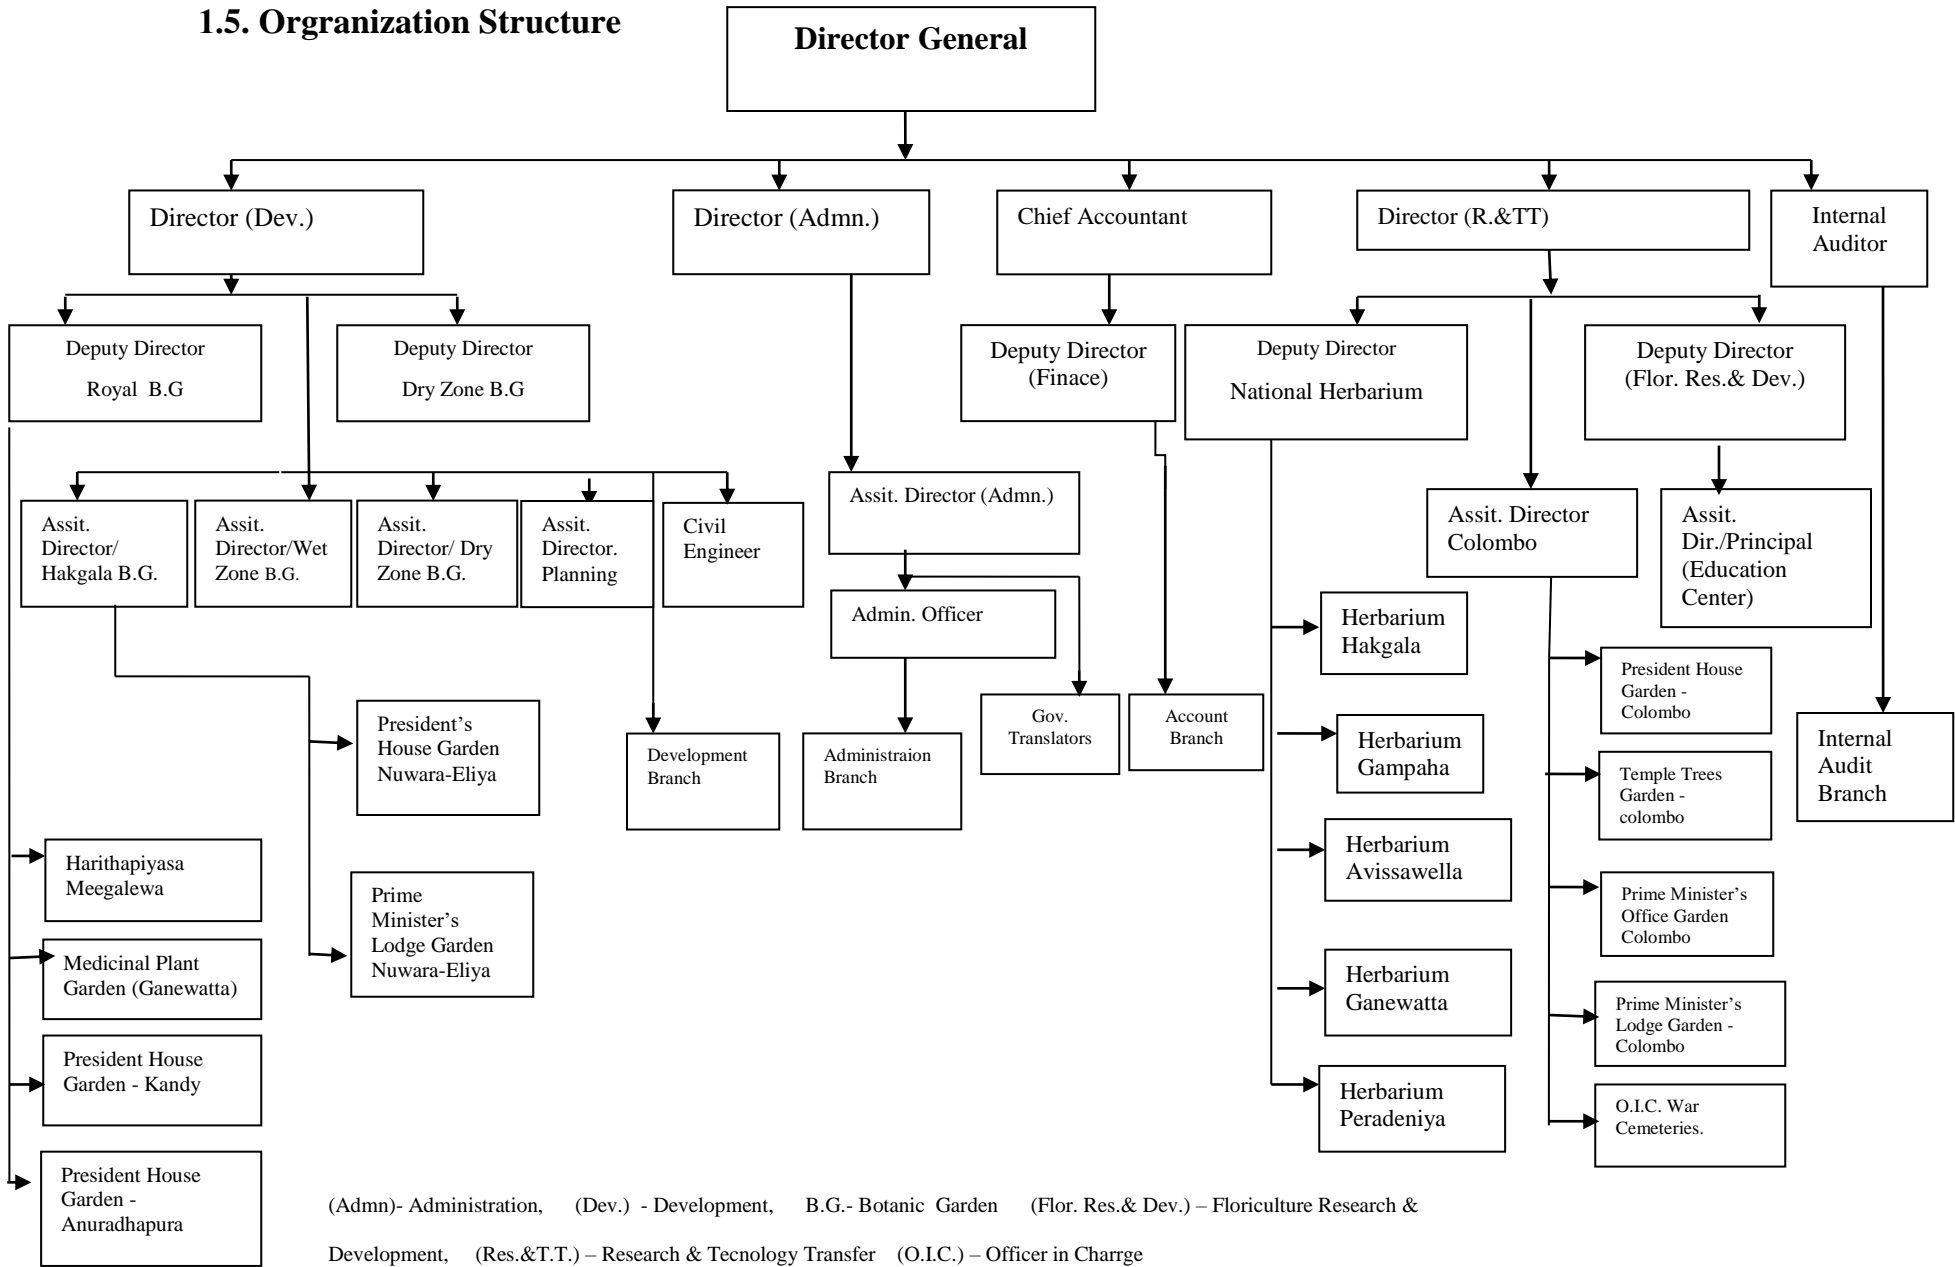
1.5. Orgranization Structure

Director General

Director (Dev.)

Director (Admn.)

Chief Accountant

Director (R.&TT)

Internal Auditor

Deputy Director Royal B.G

Deputy Director Dry Zone B.G

Deputy Director (Finace)

Deputy Director National Herbarium

Deputy Director (Flor. Res.& Dev.)

Assit. Director/ Hakgala B.G.

Assit. Director/Wet Zone B.G.

Assit. Director/ Dry Zone B.G.

Assit. Director. Planning

Civil Engineer

Assit. Director (Admn.)

Admin. Officer

Assit. Director Colombo

Assit. Dir./Principal (Education Center)

Herbarium Hakgala

President House Garden - Colombo

President's House Garden Nuwara-Eliya

Development Branch

Administraion Branch

Gov. Translators

Account Branch

Herbarium Gampaha

Temple Trees Garden - colombo

Internal Audit Branch

Harithapiyasa Meegalewa

Herbarium Avissawella

Prime Minister's Office Garden Colombo

Prime Minister's Lodge Garden Nuwara-Eliya

Medicinal Plant Garden (Ganewatta)

Herbarium Ganewatta

Prime Minister's Lodge Garden - Colombo

President House Garden - Kandy

Herbarium Peradeniya

O.I.C. War Cemeteries.

President House Garden - Anuradhapura

(Admn)- Administration, (Dev.) - Development, B.G.- Botanic Garden (Flor. Res.& Dev.) – Floriculture Research & Development, (Res.&T.T.) – Research & Tecnology Transfer (O.I.C.) – Officer in Charrge